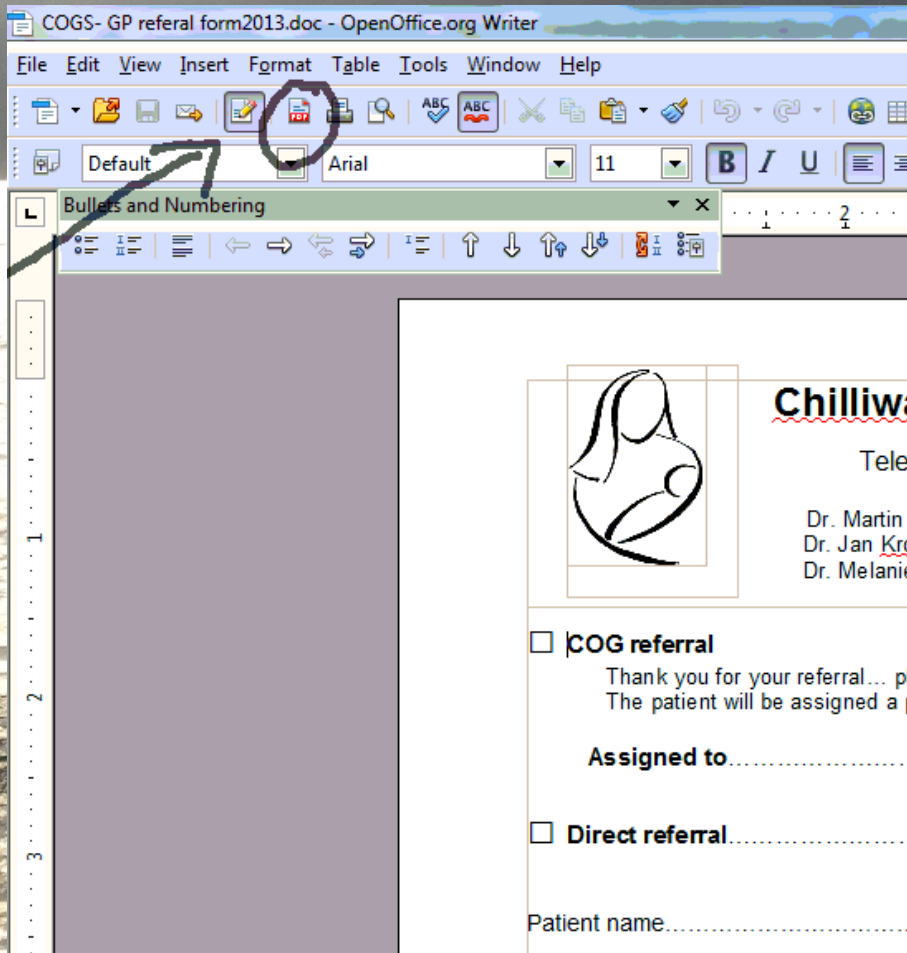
COGS- GP referal form2013.doc - OpenOffice.org Writer

File Edit View Insert Format Table Tools Window Help

Default Arial 11 B I U

Bullets and Numbering

1 2 3

Chilliwa

Tele

Dr. Martin
Dr. Jan Kr
Dr. Melanie

☐ COG referral

Thank you for your referral... p
The patient will be assigned a

Assigned to……………………

☐ Direct referral……………………

Patient name……………………